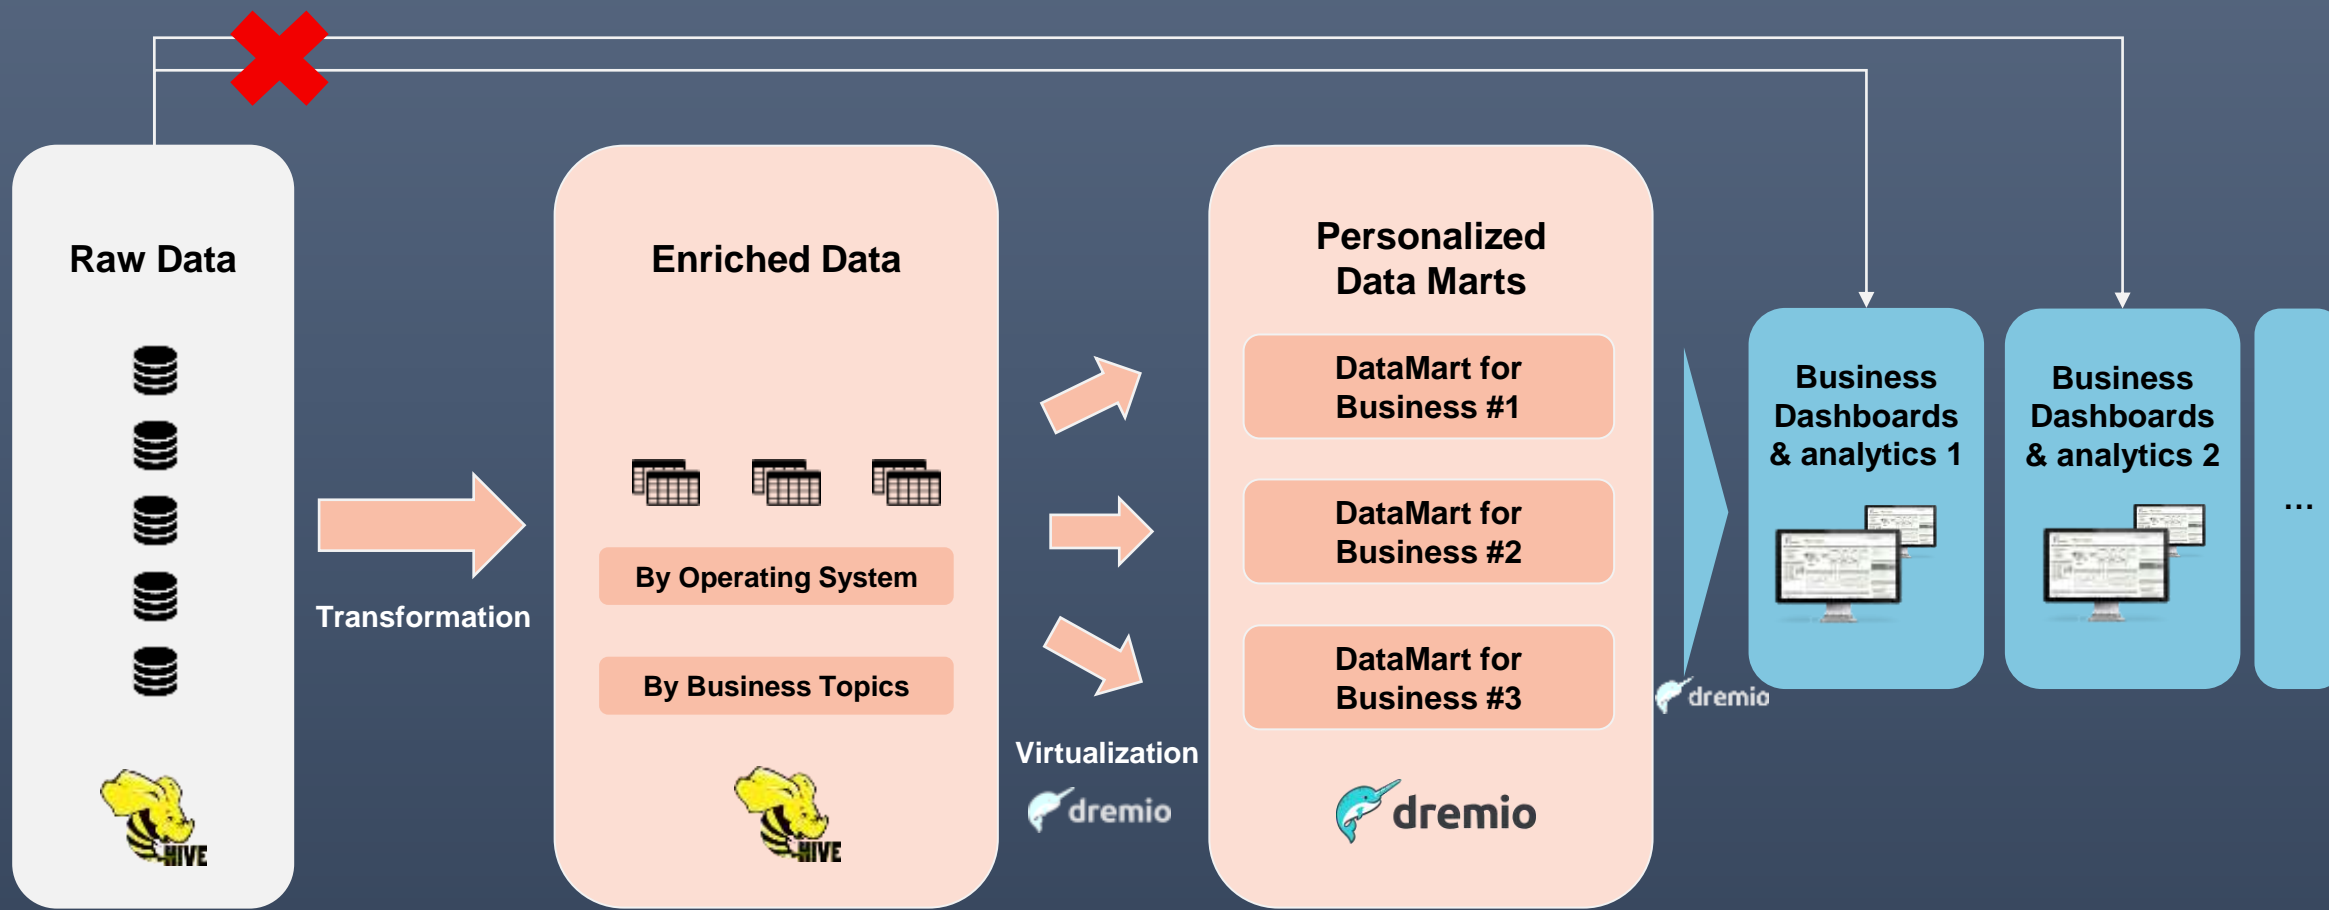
Raw Data

HIVE

Transformation

Enriched Data

By Operating System

By Business Topics

HIVE

Virtualization

dremio

Personalized Data Marts

DataMart for Business #1

DataMart for Business #2

DataMart for Business #3

dremio

dremio

Business Dashboards & analytics 1

Business Dashboards & analytics 2

...